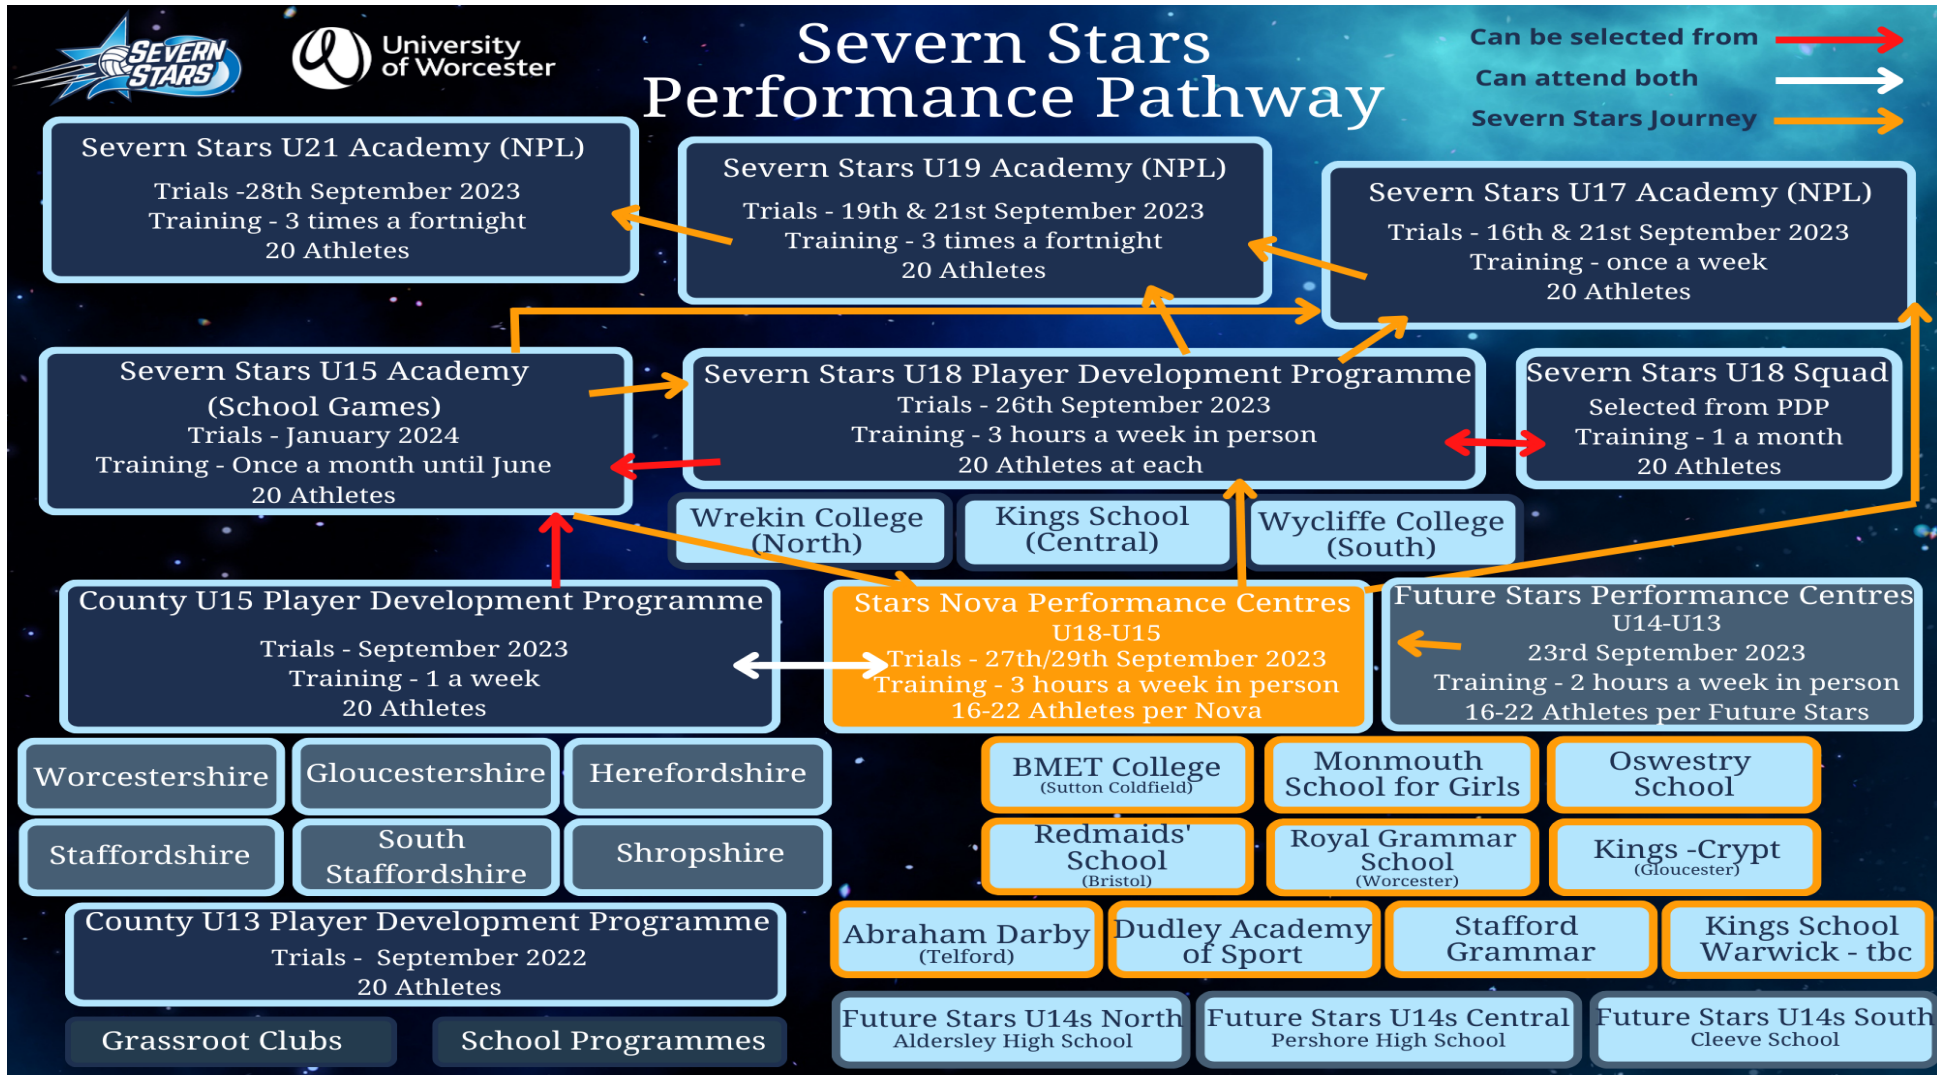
SEVERN STARS

University of Worcester

Severn Stars Performance Pathway

Can be selected from
Can attend both
Severn Stars Journey

Severn Stars U21 Academy (NPL)
Trials -28th September 2023
Training - 3 times a fortnight
20 Athletes

Severn Stars U19 Academy (NPL)
Trials - 19th & 21st September 2023
Training - 3 times a fortnight
20 Athletes

Severn Stars U17 Academy (NPL)
Trials - 16th & 21st September 2023
Training - once a week
20 Athletes

Severn Stars U15 Academy (School Games)
Trials - January 2024
Training - Once a month until June
20 Athletes

Severn Stars U18 Player Development Programme
Trials - 26th September 2023
Training - 3 hours a week in person
20 Athletes at each

Severn Stars U18 Squad
Selected from PDP
Training - 1 a month
20 Athletes

Wrekin College (North)

Kings School (Central)

Wycliffe College (South)

County U15 Player Development Programme
Trials - September 2023
Training - 1 a week
20 Athletes

Stars Nova Performance Centres
U18-U15
Trials - 27th/29th September 2023
Training - 3 hours a week in person
16-22 Athletes per Nova

Future Stars Performance Centres
U14-U13
23rd September 2023
Training - 2 hours a week in person
16-22 Athletes per Future Stars

Worcestershire
Gloucestershire
Herefordshire
Staffordshire
South Staffordshire
Shropshire

BMET College
(Sutton Coldfield)

Monmouth School for Girls

Oswestry School

Redmaids' School
(Bristol)

Royal Grammar School
(Worcester)

Kings -Crypt
(Gloucester)

County U13 Player Development Programme
Trials - September 2022
20 Athletes

Abraham Darby
(Telford)

Dudley Academy of Sport

Stafford Grammar

Kings School Warwick - tbc

Grassroot Clubs
School Programmes

Future Stars U14s North
Aldersley High School

Future Stars U14s Central
Pershore High School

Future Stars U14s South
Cleeve School